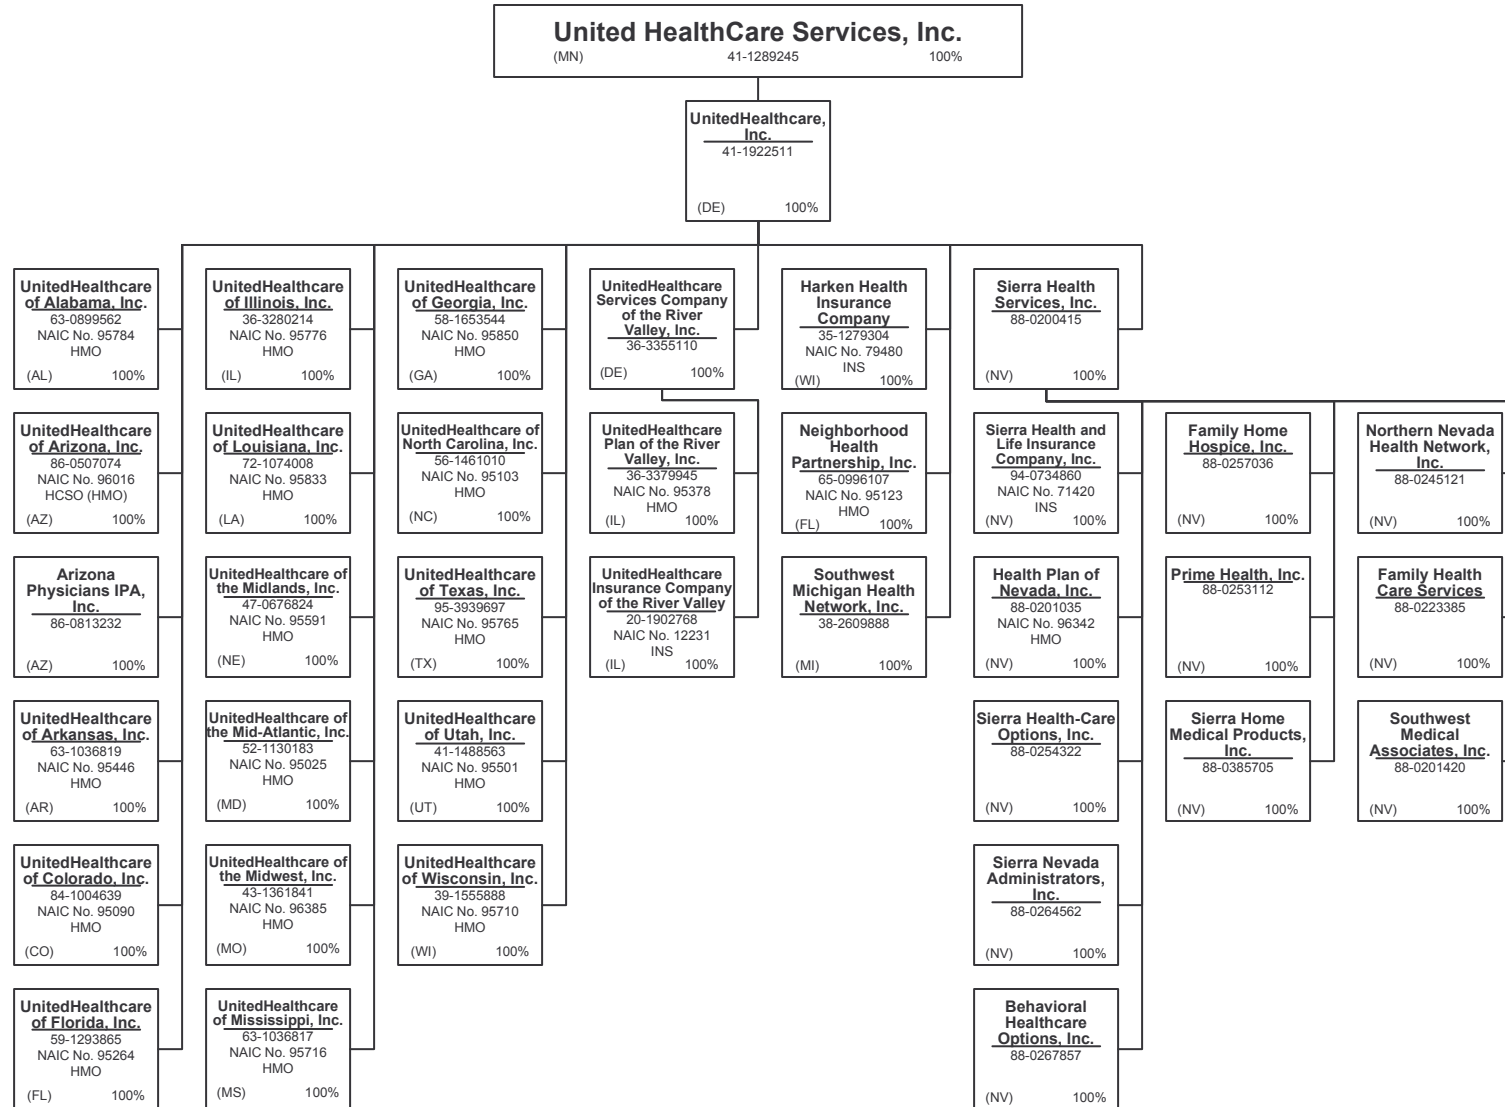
United HealthCare Services, Inc.
(MN) 41-1289245 100%

UnitedHealthcare, Inc.
41-1922511
(DE) 100%

UnitedHealthcare of Alabama, Inc.
63-0899562
NAIC No. 95784
HMO
(AL) 100%

UnitedHealthcare of Arizona, Inc.
86-0507074
NAIC No. 96016
HCSO (HMO)
(AZ) 100%

Arizona Physicians IPA, Inc.
86-0813232
(AZ) 100%

UnitedHealthcare of Arkansas, Inc.
63-1036819
NAIC No. 95446
HMO
(AR) 100%

UnitedHealthcare of Colorado, Inc.
84-1004639
NAIC No. 95090
HMO
(CO) 100%

UnitedHealthcare of Florida, Inc.
59-1293865
NAIC No. 95264
HMO
(FL) 100%

UnitedHealthcare of Illinois, Inc.
36-3280214
NAIC No. 95776
HMO
(IL) 100%

UnitedHealthcare of Louisiana, Inc.
72-1074008
NAIC No. 95833
HMO
(LA) 100%

UnitedHealthcare of the Midlands, Inc.
47-0676824
NAIC No. 95591
HMO
(NE) 100%

UnitedHealthcare of the Mid-Atlantic, Inc.
52-1130183
NAIC No. 95025
HMO
(MD) 100%

UnitedHealthcare of the Midwest, Inc.
43-1361841
NAIC No. 96385
HMO
(MO) 100%

UnitedHealthcare of Mississippi, Inc.
63-1036817
NAIC No. 95716
HMO
(MS) 100%

UnitedHealthcare of Georgia, Inc.
58-1653544
NAIC No. 95850
HMO
(GA) 100%

UnitedHealthcare of North Carolina, Inc.
56-1461010
NAIC No. 95103
HMO
(NC) 100%

UnitedHealthcare of Texas, Inc.
95-3939697
NAIC No. 95765
HMO
(TX) 100%

UnitedHealthcare of Utah, Inc.
41-1488563
NAIC No. 95501
HMO
(UT) 100%

UnitedHealthcare of Wisconsin, Inc.
39-1555888
NAIC No. 95710
HMO
(WI) 100%

UnitedHealthcare Services Company of the River Valley, Inc.
36-3355110
(DE) 100%

UnitedHealthcare Plan of the River Valley, Inc.
36-3379945
NAIC No. 95378
HMO
(IL) 100%

UnitedHealthcare Insurance Company of the River Valley
20-1902768
NAIC No. 12231
INS
(IL) 100%

Harken Health Insurance Company
35-1279304
NAIC No. 79480
INS
(WI) 100%

Neighborhood Health Partnership, Inc.
65-0996107
NAIC No. 95123
HMO
(FL) 100%

Southwest Michigan Health Network, Inc.
38-2609888
(MI) 100%

Sierra Health Services, Inc.
88-0200415
(NV) 100%

Sierra Health and Life Insurance Company, Inc.
94-0734860
NAIC No. 71420
INS
(NV) 100%

Health Plan of Nevada, Inc.
88-0201035
NAIC No. 96342
HMO
(NV) 100%

Sierra Health-Care Options, Inc.
88-0254322
(NV) 100%

Sierra Nevada Administrators, Inc.
88-0264562
(NV) 100%

Behavioral Healthcare Options, Inc.
88-0267857
(NV) 100%

Family Home Hospice, Inc.
88-0257036
(NV) 100%

Prime Health, Inc.
88-0253112
(NV) 100%

Sierra Home Medical Products, Inc.
88-0385705
(NV) 100%

Northern Nevada Health Network, Inc.
88-0245121
(NV) 100%

Family Health Care Services
88-0223385
(NV) 100%

Southwest Medical Associates, Inc.
88-0201420
(NV) 100%